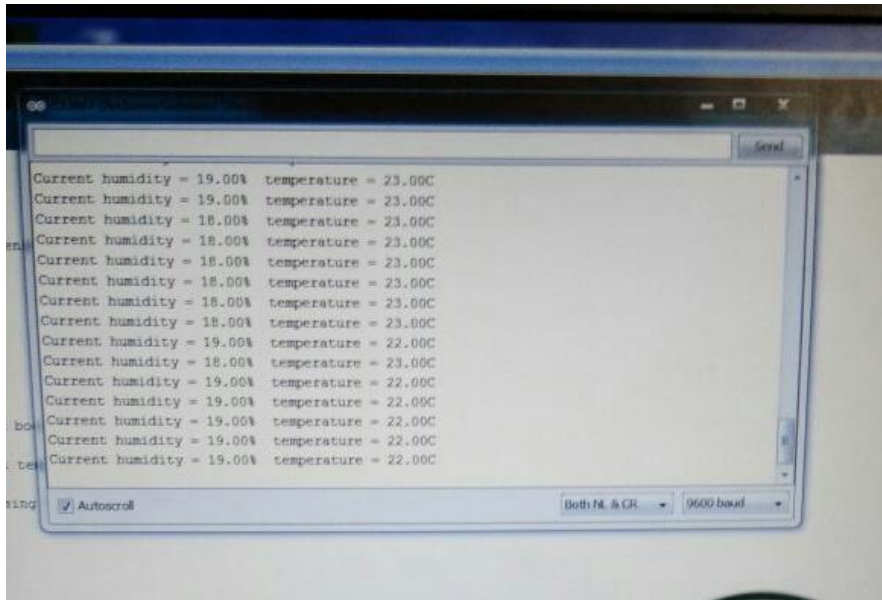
Send

Current humidity = 19.00% temperature = 23.00C
Current humidity = 19.00% temperature = 23.00C
Current humidity = 18.00% temperature = 23.00C
Current humidity = 18.00% temperature = 23.00C
Current humidity = 18.00% temperature = 23.00C
Current humidity = 18.00% temperature = 23.00C
Current humidity = 18.00% temperature = 23.00C
Current humidity = 18.00% temperature = 23.00C
Current humidity = 19.00% temperature = 22.00C
Current humidity = 18.00% temperature = 23.00C
Current humidity = 19.00% temperature = 22.00C
Current humidity = 19.00% temperature = 22.00C
Current humidity = 19.00% temperature = 22.00C
Current humidity = 19.00% temperature = 22.00C
Current humidity = 19.00% temperature = 22.00C

Autoscroll

Both NL & CR

9600 baud